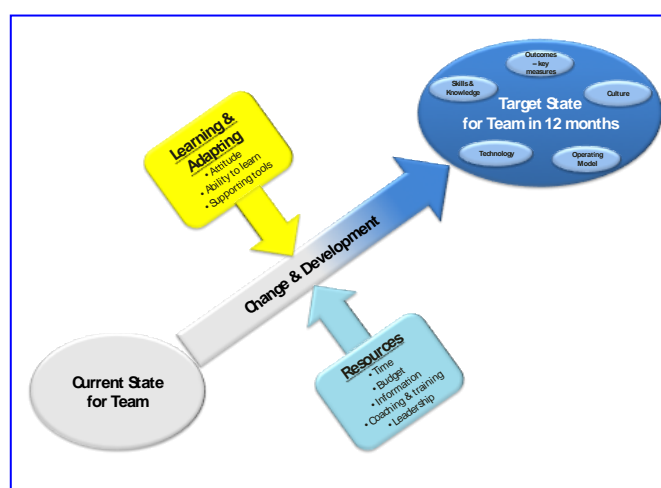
Outcomes – key measures

Skills & Knowledge

Culture

Target State for Team in 12 months

Technology

Operating Model

Learning & Adapting

• Attitude
• Ability to learn
• Supporting tools

Change & Development

Current State for Team

Resources

• Time
• Budget
• Information
• Coaching & training
• Leadership